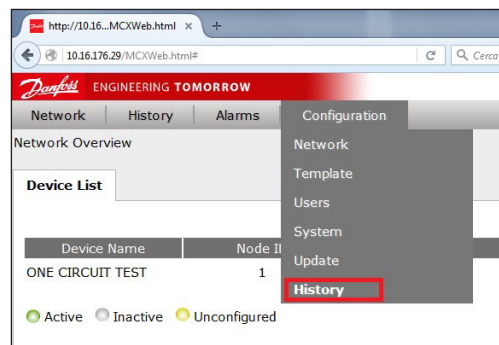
http://10.16...MCXWeb.html ×

10.16.176.29/MCXWeb.html#

Cerca

Danfoss ENGINEERING TOMORROW

Network History Alarms Configuration

Network Overview

Network
Template
Users
System
Update
History

Device List

| Device Name | Node I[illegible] |
|---|---|
| ONE CIRCUIT TEST | 1 |

Active Inactive Unconfigured